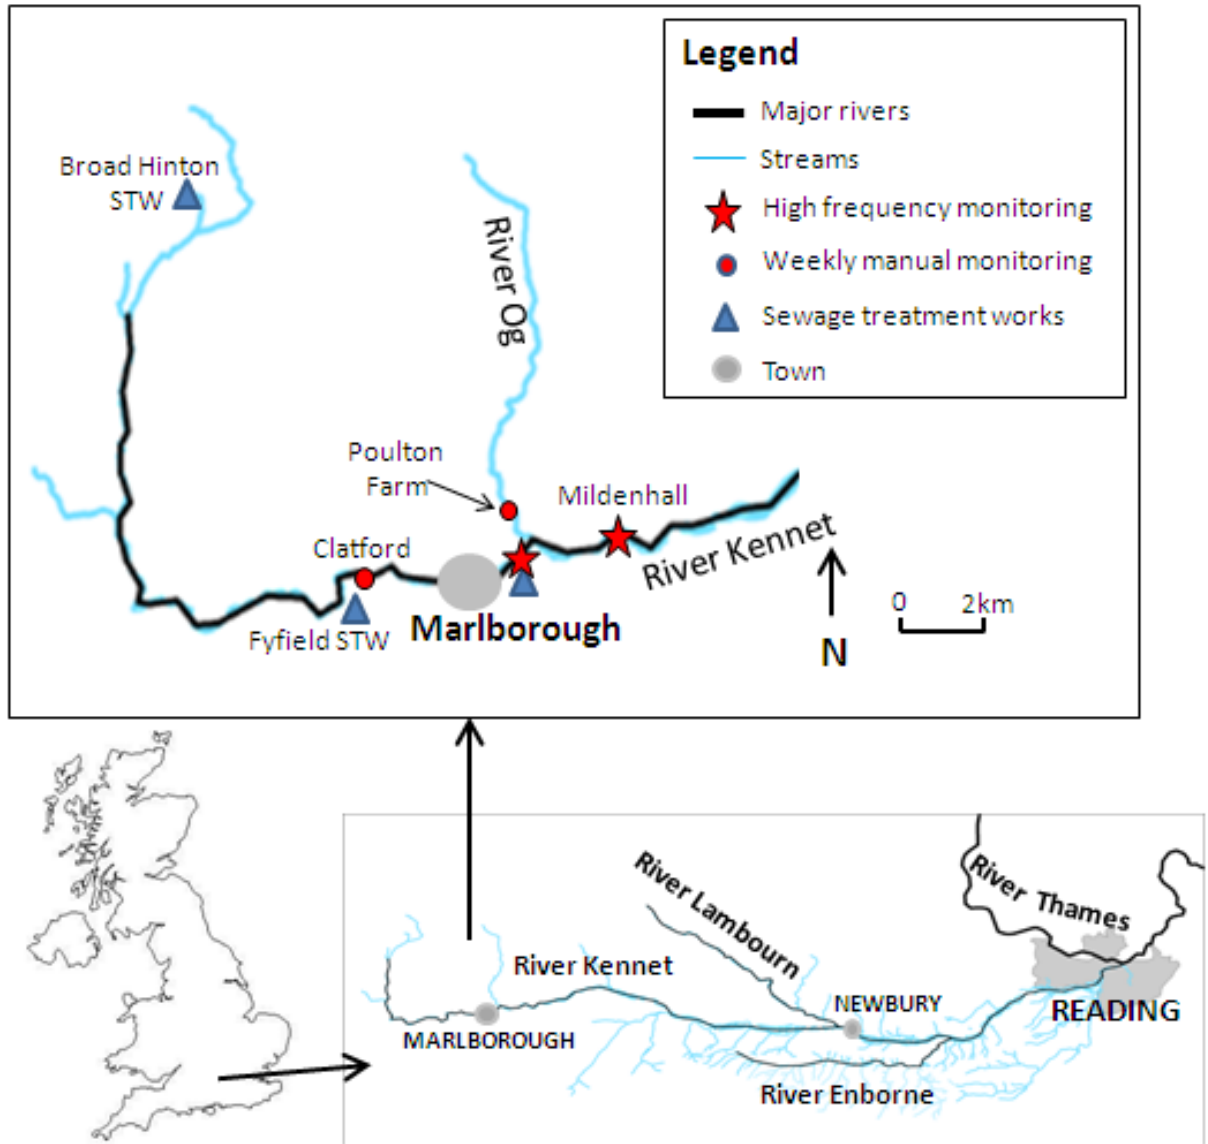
Legend
Major rivers
Streams
High frequency monitoring
Weekly manual monitoring
Sewage treatment works
Town

Broad Hinton STW
River Og
Poulton Farm
Mildenhall
Clatford
River Kennet
Fyfield STW
Marlborough
0 2km
N

River Lambourn
River Thames
River Kennet
NEWBURY
READING
MARLBOROUGH
River Enborne